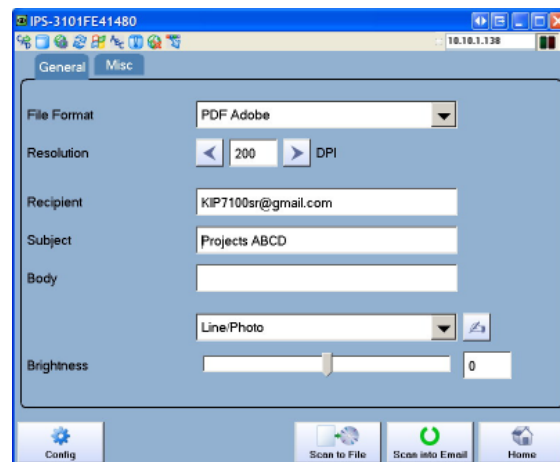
IPS-3101FE41480

10.10.1.138

General Misc

File Format PDF Adobe

Resolution 200 DPI

Recipient KIP7100sr@gmail.com

Subject Projects ABCD

Body

Line/Photo

Brightness 0

Config Scan to File Scan into Email Home